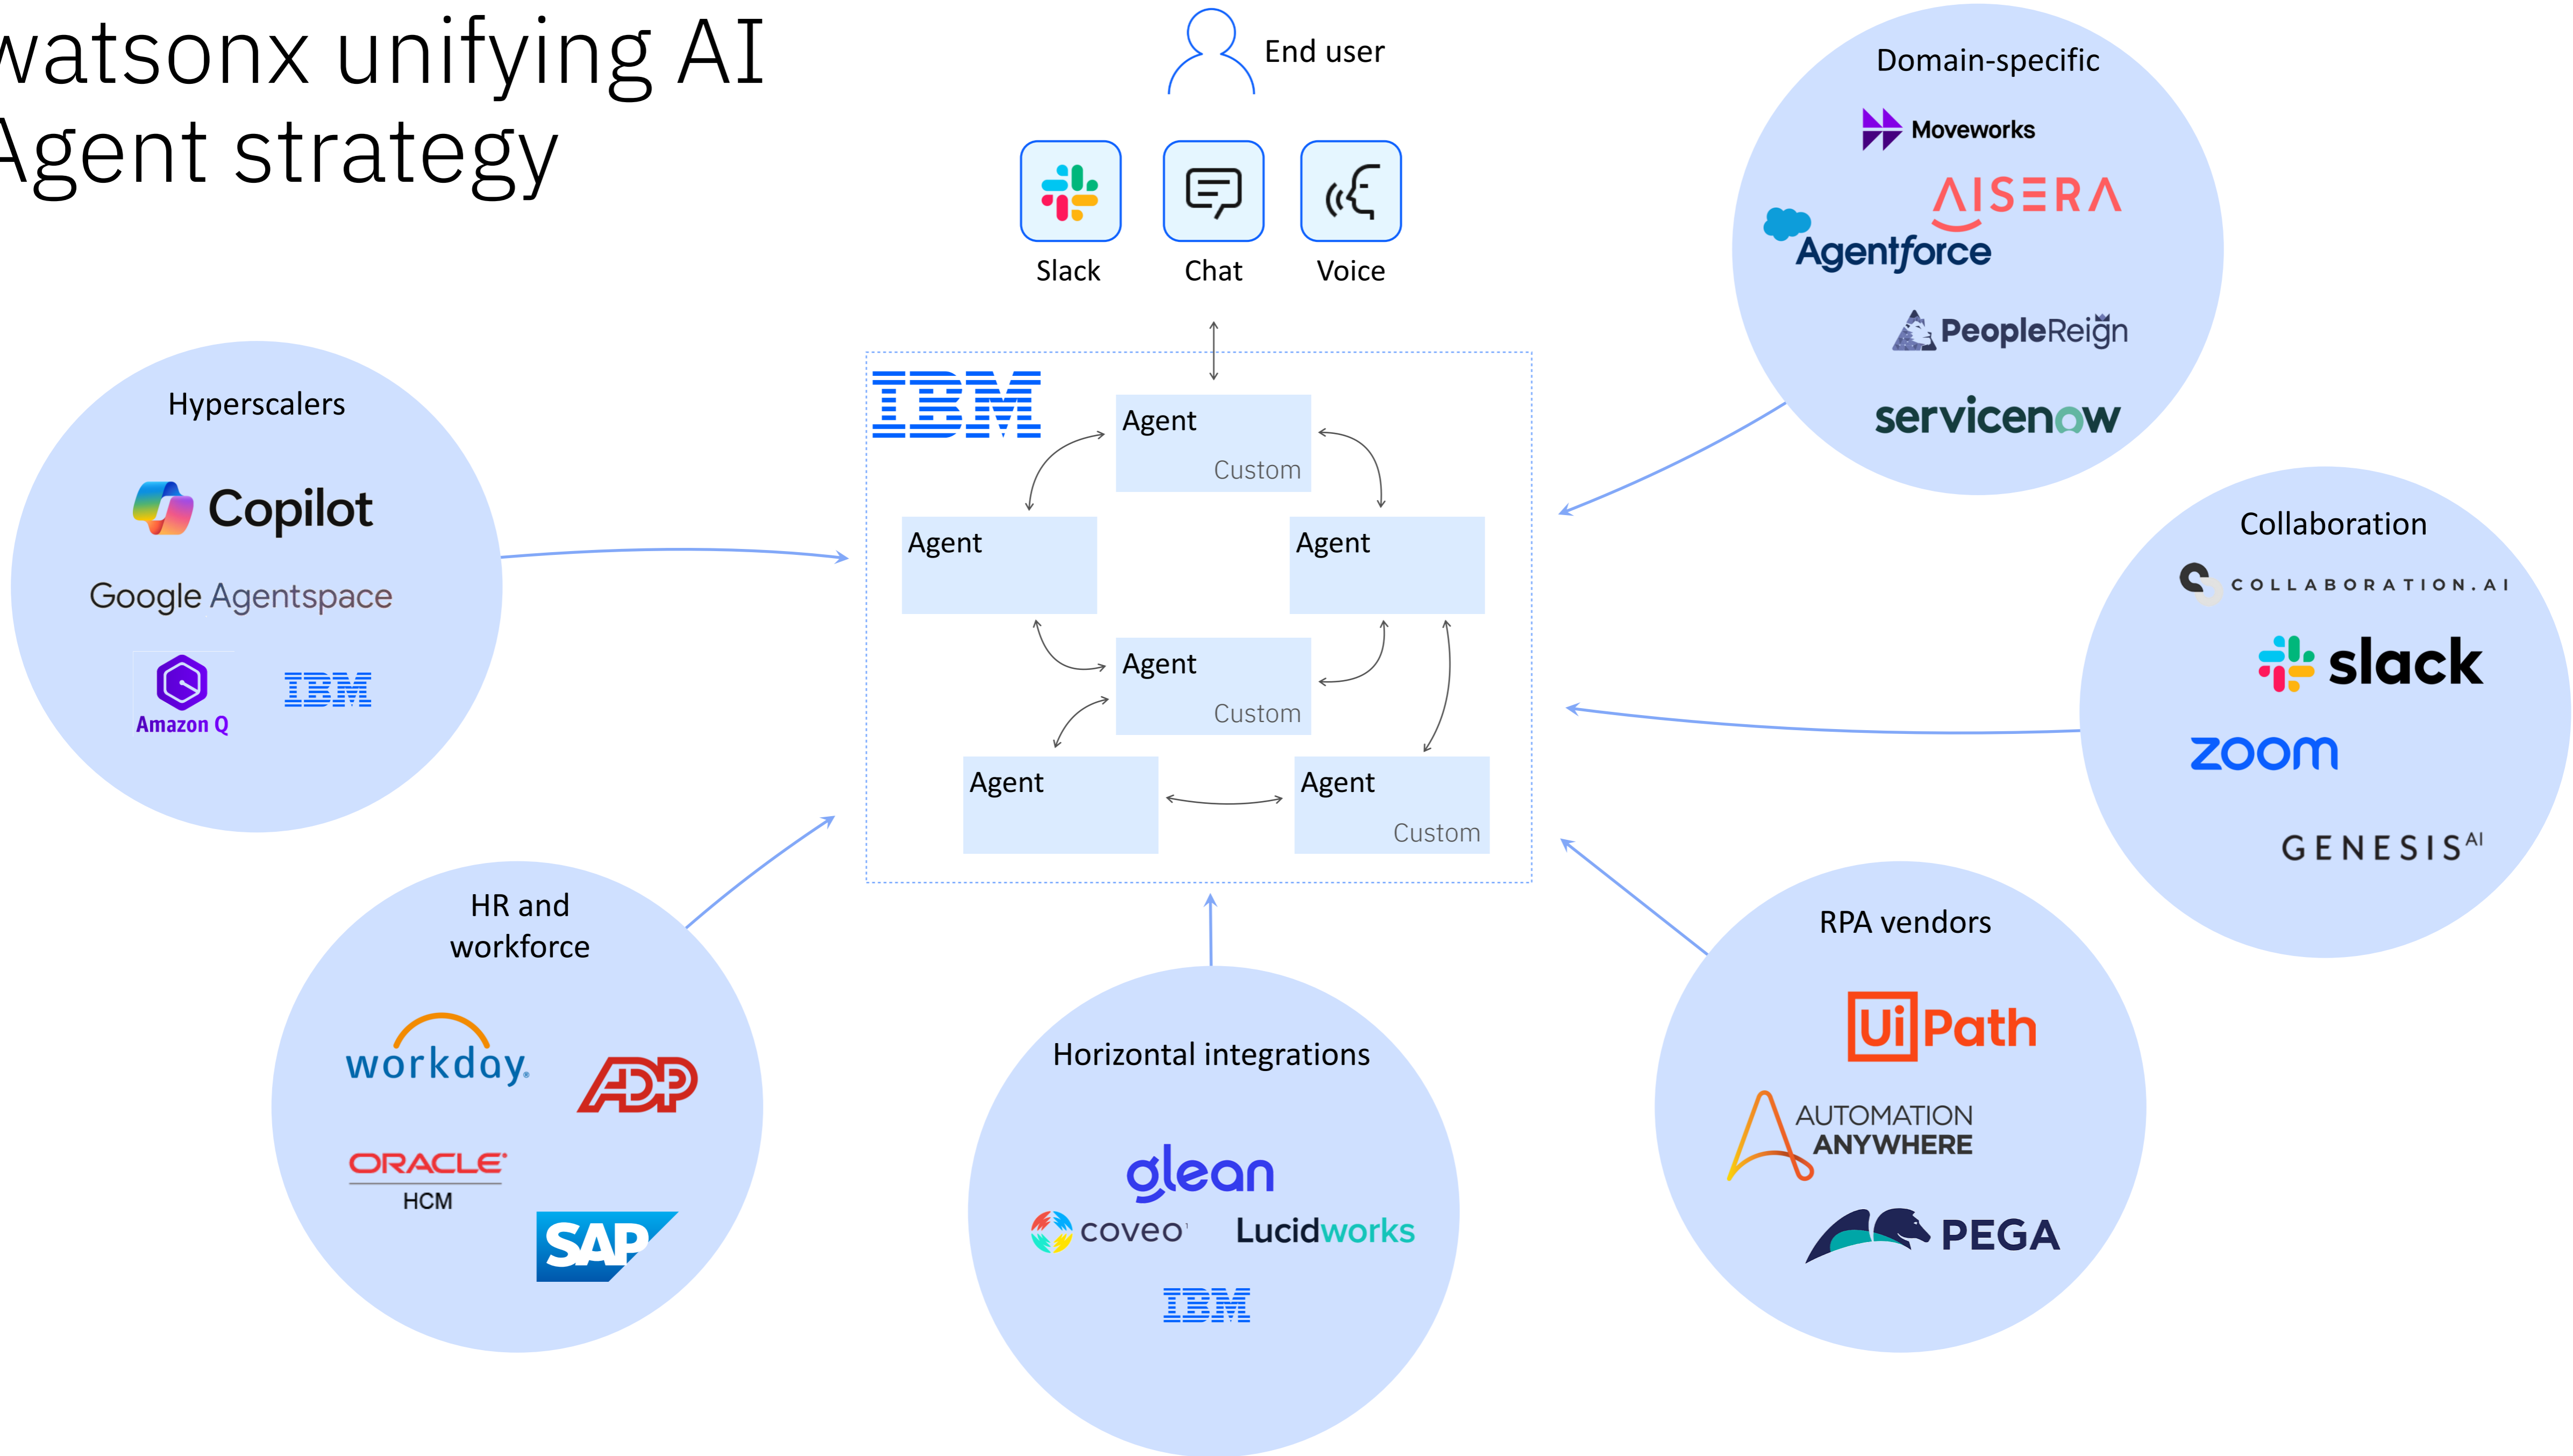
watsonx unifying AI Agent strategy

End user

Slack

Chat

Voice

IBM

Agent
Custom

Agent

Agent

Agent
Custom

Agent

Agent
Custom

Domain-specific
Moveworks
AISERA
Agentforce
PeopleReign
servicenow

Hyperscalers
Copilot
Google Agentspace
Amazon Q
IBM

Collaboration
COLLABORATION.AI
slack
zoom
GENESIS$^{AI}$

HR and workforce
workday.
ADP
ORACLE
HCM
SAP

Horizontal integrations
glean
coveo
Lucidworks
IBM

RPA vendors
UiPath
AUTOMATION ANYWHERE
PEGA